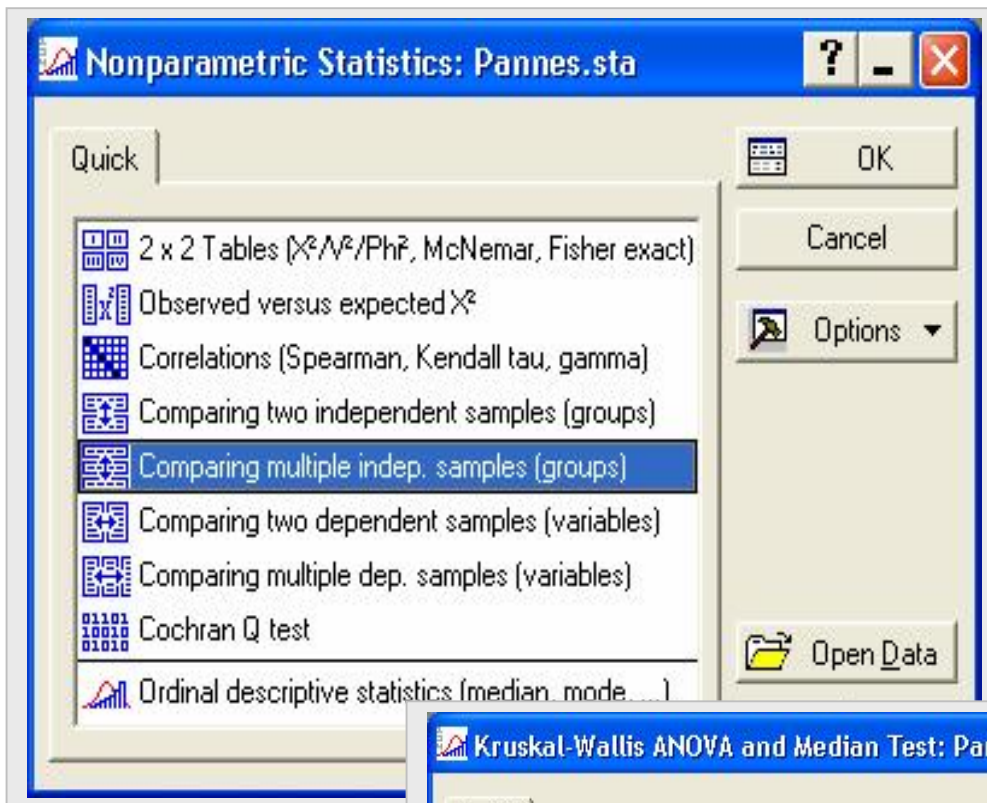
Nonparametric Statistics: Pannes.sta

?

Quick

OK

Cancel

Options

2 x 2 Tables ($X^2/V^2/Phi^2$, McNemar, Fisher exact)

Observed versus expected $X^2$

Correlations (Spearman, Kendall tau, gamma)

Comparing two independent samples (groups)

Comparing multiple indep. samples (groups)

Comparing two dependent samples (variables)

Comparing multiple dep. samples (variables)

Cochran Q test

Open Data

Ordinal descriptive statistics (median, mode, ...)

Kruskal-Wallis ANOVA and Median Test: Pa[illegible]